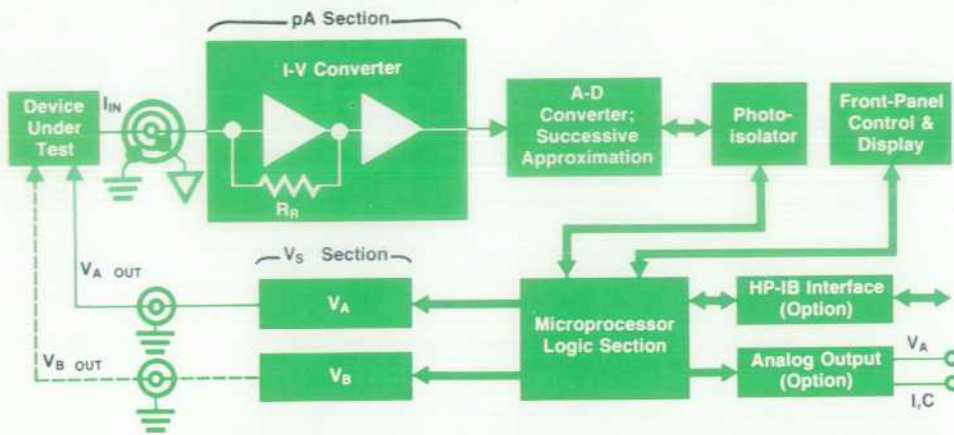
pA Section

I-V Converter

$R_R$

Device Under Test

$I_{IN}$

A-D Converter; Successive Approximation

Photo-isolator

Front-Panel Control & Display

$V_S$ Section

$V_A$ OUT

$V_A$

$V_B$ OUT

$V_B$

Microprocessor Logic Section

HP-IB Interface (Option)

Analog Output (Option)

$V_A$

I,C